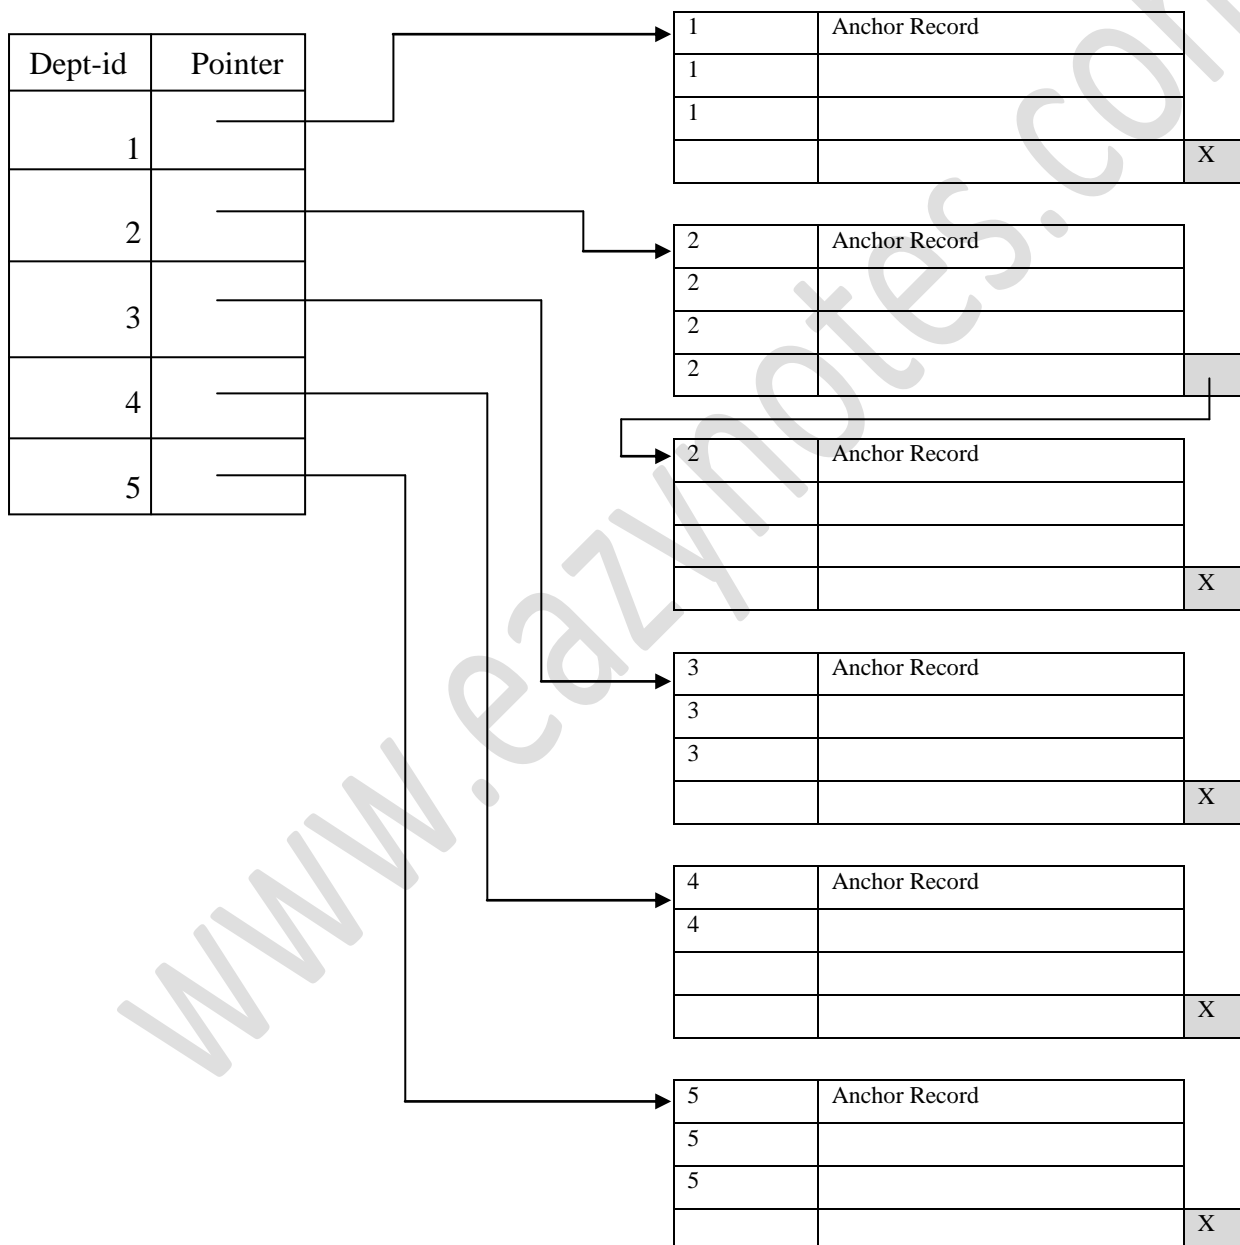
| Dept-id | Pointer |
|---|---|
| 1 | |
| 2 | |
| 3 | |
| 4 | |
| 5 | |

| | |
|---|---|
| 1 | Anchor Record |
| 1 | |
| 1 | |
| | |

X

| | |
|---|---|
| 2 | Anchor Record |
| 2 | |
| 2 | |
| 2 | |

| | |
|---|---|
| 2 | Anchor Record |
| | |
| | |
| | |

X

| | |
|---|---|
| 3 | Anchor Record |
| 3 | |
| 3 | |
| | |

X

| | |
|---|---|
| 4 | Anchor Record |
| 4 | |
| | |
| | |

X

| | |
|---|---|
| 5 | Anchor Record |
| 5 | |
| 5 | |
| | |

X

www.eazynotes.com